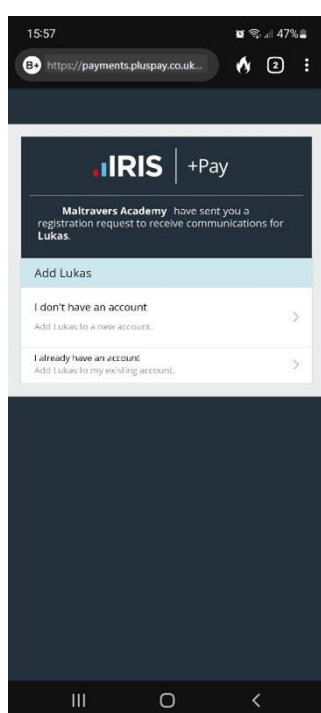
15:57

47%

https://payments.pluspay.co.uk...

2

IRIS | +Pay

Maltravers Academy have sent you a registration request to receive communications for Lukas.

Add Lukas

I don't have an account

Add Lukas to a new account.

I already have an account

Add Lukas to my existing account.